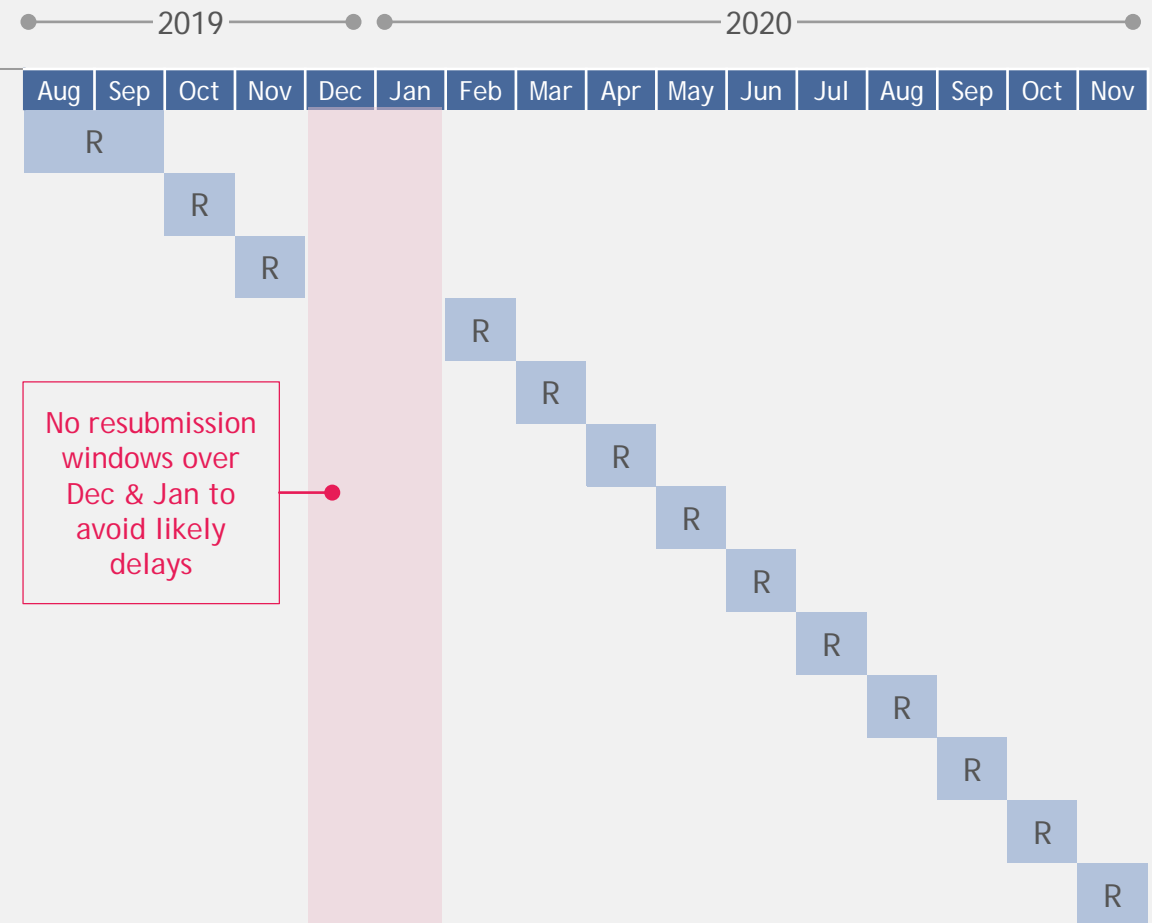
2019

2020

| Aug | Sep | Oct | Nov | Dec | Jan | Feb | Mar | Apr | May | Jun | Jul | Aug | Sep | Oct | Nov |
|---|---|---|---|---|---|---|---|---|---|---|---|---|---|---|---|

R
R
R
R
R
R
R
R
R
R
R
R
R

No resubmission windows over Dec & Jan to avoid likely delays